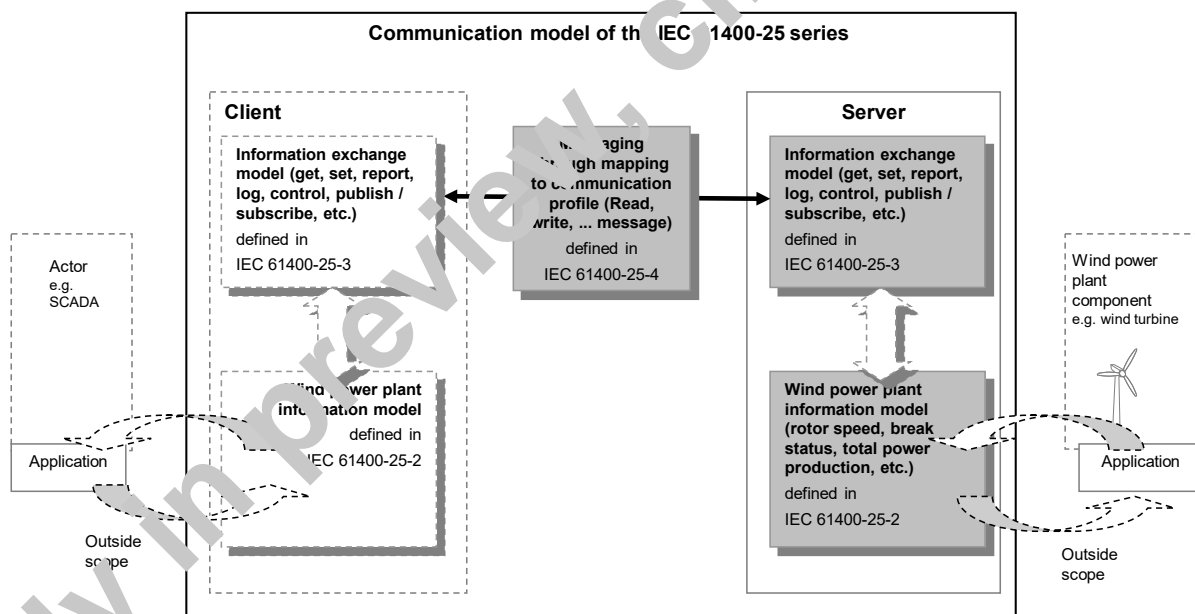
Communication model of th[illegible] IEC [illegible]1400-25 series

Client

Information exchange model (get, set, report, log, control, publish / subscribe, etc.)

defined in

IEC 61400-25-3

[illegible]ind p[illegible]wer plant info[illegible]tion model

defined in

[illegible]EC 61400-25-2

M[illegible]aging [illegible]gh mapping to c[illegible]munication profile (Read, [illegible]rite, ... message)

defined in

IEC 61400-25-4

Server

Information exchange model (get, set, report, log, control, publish / subscribe, etc.)

defined in

IEC 61400-25-3

Wind power plant information model (rotor speed, break status, total power production, etc.)

defined in

IEC 61400-25-2

Actor
e.g.
SCADA

Application

Outside sc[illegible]pe

Wind power plant component
e.g. wind turbine

Application

Outside scope